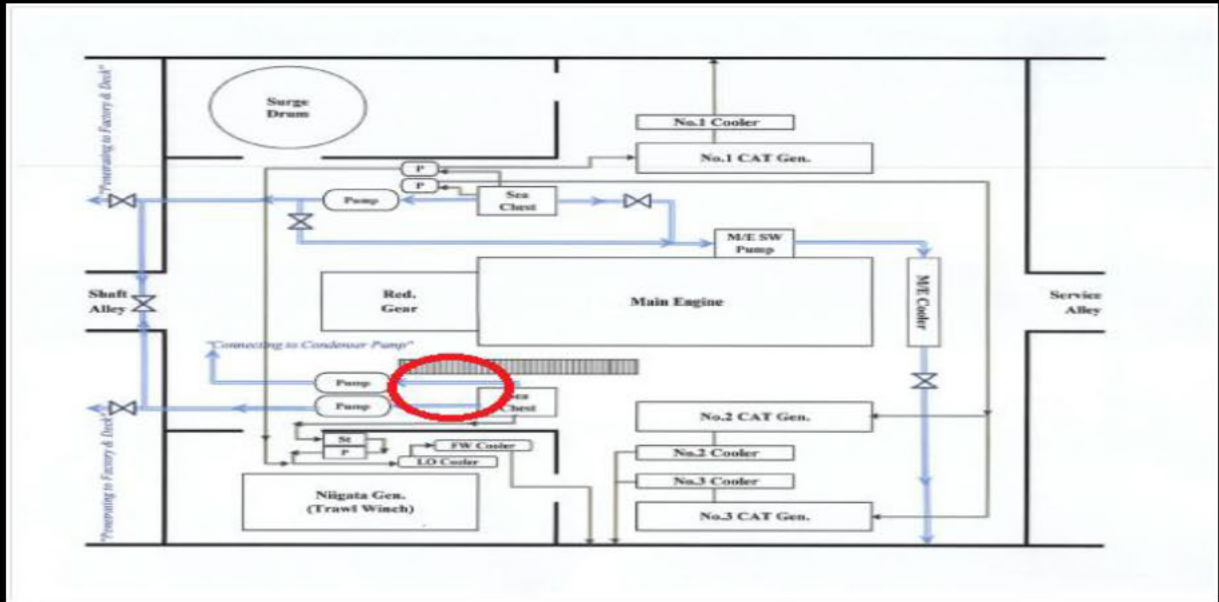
"Penetrating to Factory & Deck"

Surge Drum

No.1 Cooler

No.1 CAT Gen.

P

P

Pump

Sea Chest

M/E SW Pump

Shaft Alley

Red. Gear

Main Engine

M/E Cooler

Service Alley

"Connecting to Condenser Pump"

Pump

Pump

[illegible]ea Chest

No.2 CAT Gen.

St

P

FW Cooler

LO Cooler

No.2 Cooler

No.3 Cooler

Niigata Gen. (Trawl Winch)

No.3 CAT Gen.

"Penetrating to Factory & Deck"